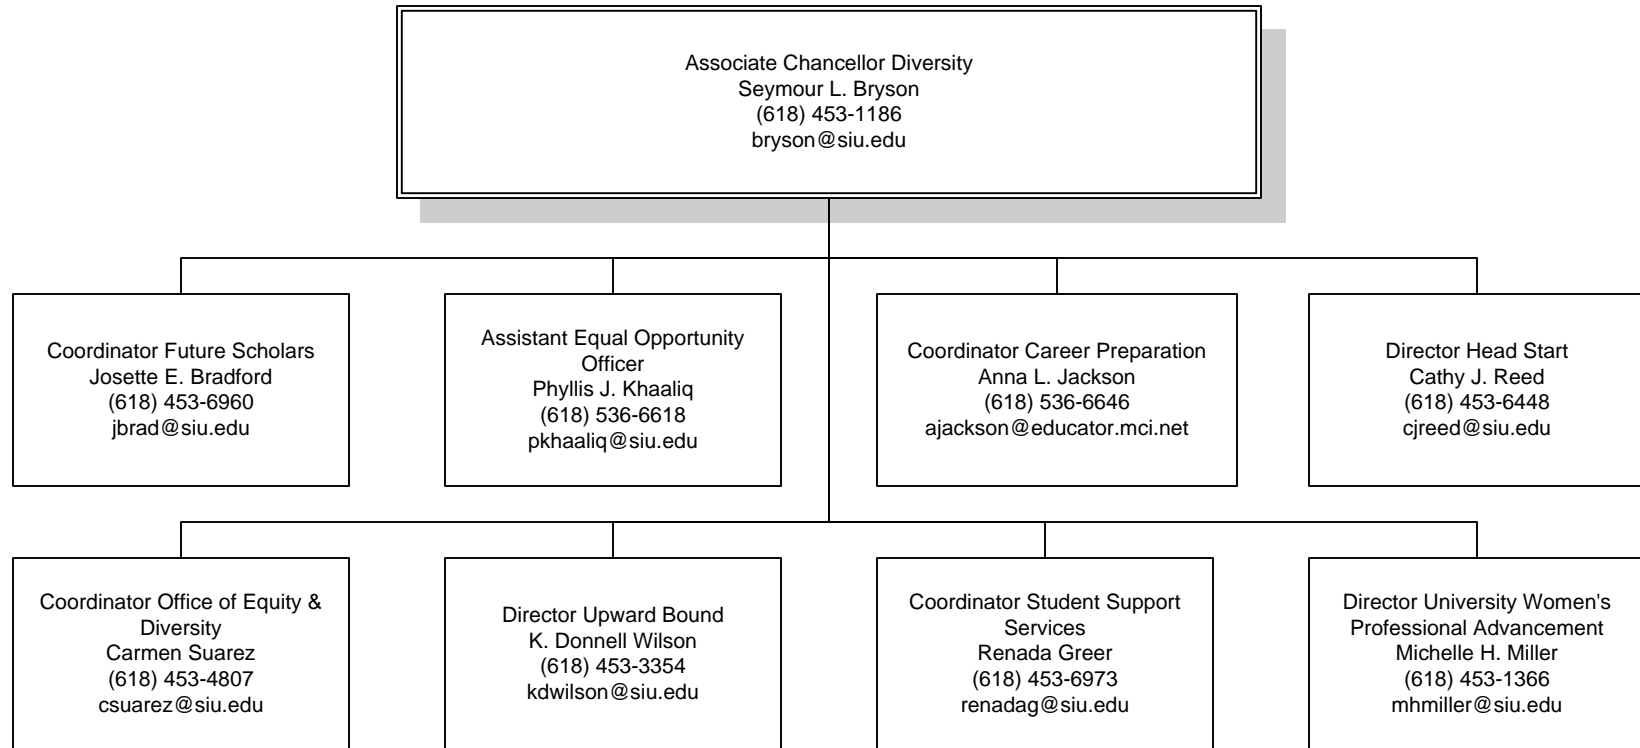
Associate Chancellor Diversity
Seymour L. Bryson
(618) 453-1186
bryson@siu.edu

Coordinator Future Scholars
Josette E. Bradford
(618) 453-6960
jbrad@siu.edu

Assistant Equal Opportunity Officer
Phyllis J. Khaaliq
(618) 536-6618
pkhaaliq@siu.edu

Coordinator Career Preparation
Anna L. Jackson
(618) 536-6646
ajackson@educator.mci.net

Director Head Start
Cathy J. Reed
(618) 453-6448
cjreed@siu.edu

Coordinator Office of Equity & Diversity
Carmen Suarez
(618) 453-4807
csuarez@siu.edu

Director Upward Bound
K. Donnell Wilson
(618) 453-3354
kdwilson@siu.edu

Coordinator Student Support Services
Renada Greer
(618) 453-6973
renadag@siu.edu

Director University Women's Professional Advancement
Michelle H. Miller
(618) 453-1366
mhmiller@siu.edu